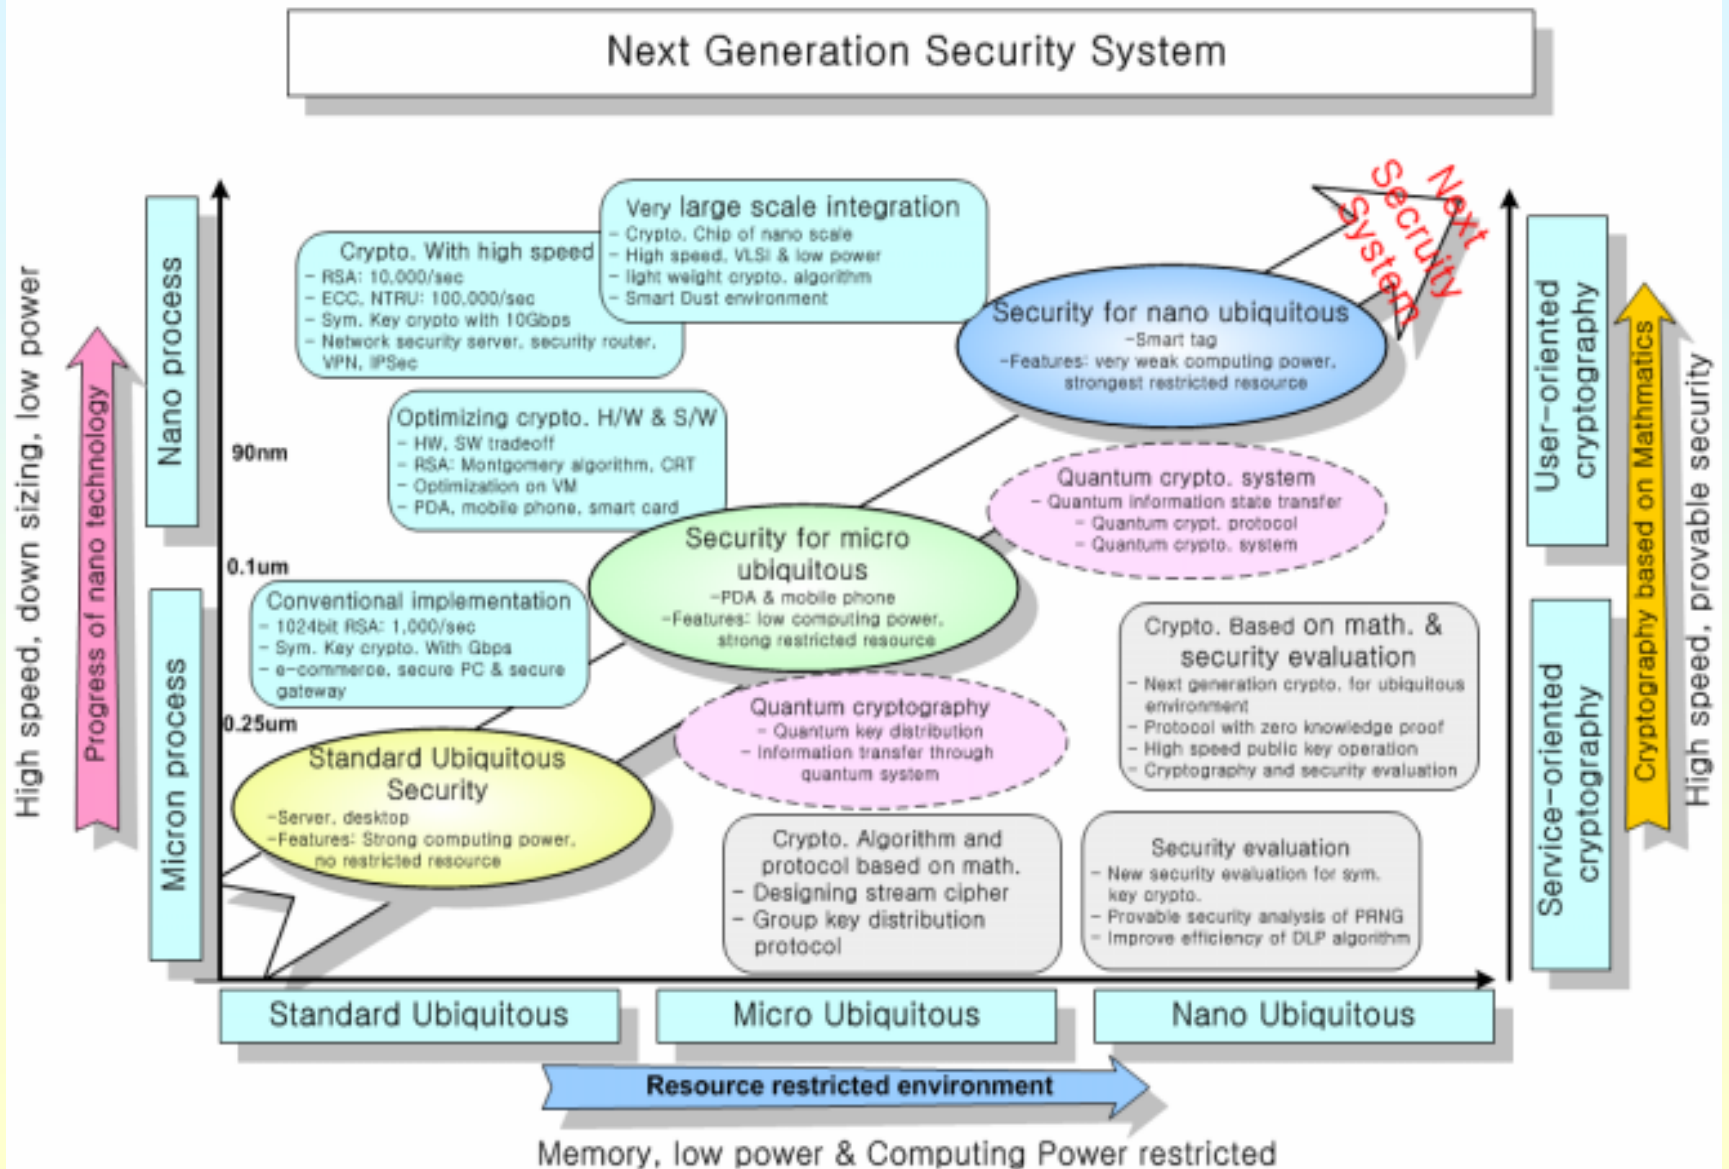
Next Generation Security System

High speed, down sizing, low power

Progress of nano technology

Nano process

Micron process

90nm

0.1um

0.25um

Crypto. With high speed
- RSA: 10,000/sec
- ECC, NTRU: 100,000/sec
- Sym. Key crypto with 10Gbps
- Network security server, security router, VPN, IPSec

Very large scale integration
- Crypto. Chip of nano scale
- High speed, VLSI & low power
- light weight crypto. algorithm
- Smart Dust environment

Next Security System

Security for nano ubiquitous
-Smart tag
-Features: very weak computing power, strongest restricted resource

Optimizing crypto. H/W & S/W
- HW, SW tradeoff
- RSA: Montgomery algorithm, CRT
- Optimization on VM
- PDA, mobile phone, smart card

Quantum crypto. system
- Quantum information state transfer
- Quantum crypt. protocol
- Quantum crypto. system

Security for micro ubiquitous
-PDA & mobile phone
-Features: low computing power, strong restricted resource

Conventional implementation
- 1024bit RSA: 1,000/sec
- Sym. Key crypto. With Gbps
- e-commerce, secure PC & secure gateway

Crypto. Based on math. & security evaluation
- Next generation crypto. for ubiquitous environment
- Protocol with zero knowledge proof
- High speed public key operation
- Cryptography and security evaluation

Quantum cryptography
- Quantum key distribution
- Information transfer through quantum system

Standard Ubiquitous Security
-Server, desktop
-Features: Strong computing power, no restricted resource

Crypto. Algorithm and protocol based on math.
- Designing stream cipher
- Group key distribution protocol

Security evaluation
- New security evaluation for sym. key crypto.
- Provable security analysis of PRNG
- Improve efficiency of DLP algorithm

User-oriented cryptography

Service-oriented cryptography

Cryptography based on Mathmatics

High speed, provable security

Standard Ubiquitous

Micro Ubiquitous

Nano Ubiquitous

Resource restricted environment

Memory, low power & Computing Power restricted